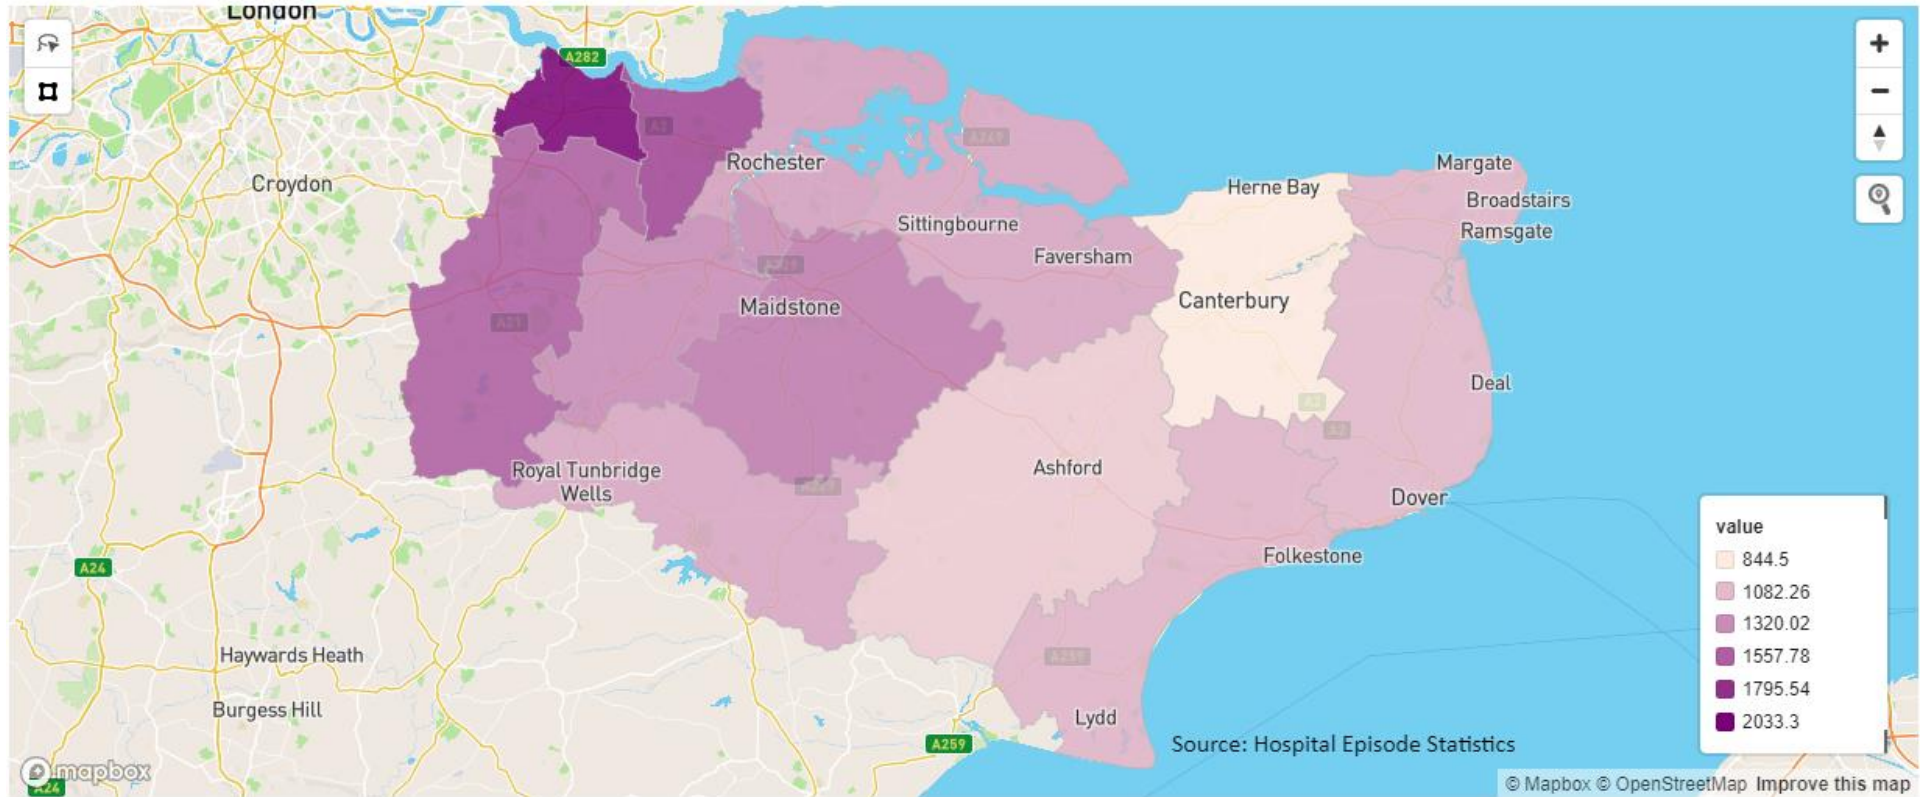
London
A282
Croydon
Rochester
Sittingbourne
Faversham
Herne Bay
Margate
Broadstairs
Ramsgate
Canterbury
Maidstone
Deal
Royal Tunbridge Wells
Ashford
Dover
Folkestone
Lydd
A24
Haywards Heath
Burgess Hill
A259
Source: Hospital Episode Statistics
mapbox
A24

value
844.5
1082.26
1320.02
1557.78
1795.54
2033.3

+
−

© Mapbox © OpenStreetMap Improve this map